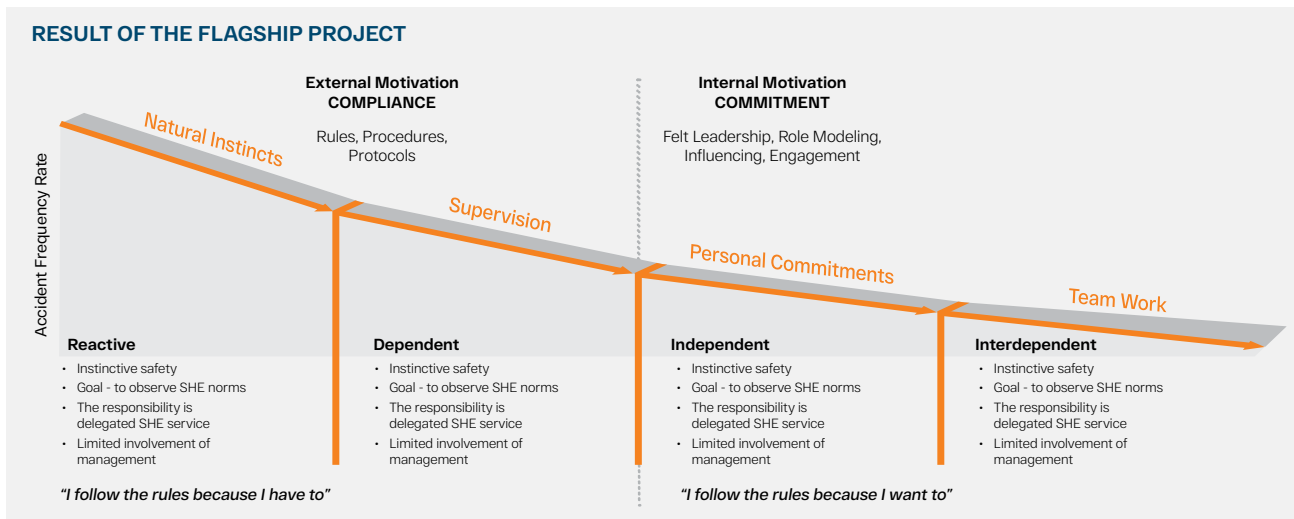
RESULT OF THE FLAGSHIP PROJECT

External Motivation
COMPLIANCE

Rules, Procedures, Protocols

Internal Motivation
COMMITMENT

Felt Leadership, Role Modeling, Influencing, Engagement

Accident Frequency Rate

Natural Instincts

Supervision

Personal Commitments

Team Work

Reactive
• Instinctive safety
• Goal - to observe SHE norms
• The responsibility is delegated SHE service
• Limited involvement of management

Dependent
• Instinctive safety
• Goal - to observe SHE norms
• The responsibility is delegated SHE service
• Limited involvement of management

Independent
• Instinctive safety
• Goal - to observe SHE norms
• The responsibility is delegated SHE service
• Limited involvement of management

Interdependent
• Instinctive safety
• Goal - to observe SHE norms
• The responsibility is delegated SHE service
• Limited involvement of management

"I follow the rules because I have to"

"I follow the rules because I want to"